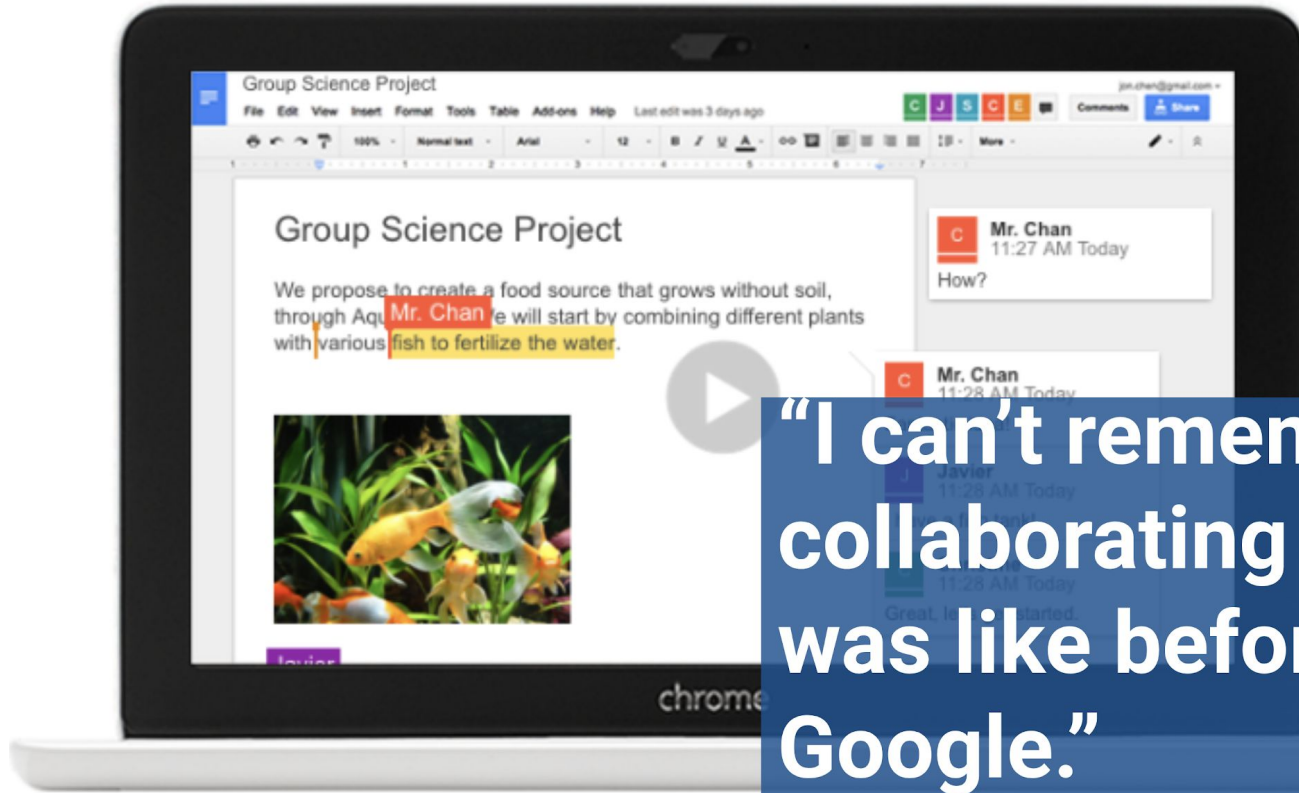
Group Science Project
File Edit View Insert Format Tools Table Add-ons Help Last edit was 3 days ago
jon.chen@gmail.com
C J S C E
Comments
Share
100% Normal text Arial 12 B I U A More

Group Science Project

We propose to create a food source that grows without soil, through Aqu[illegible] Mr. Chan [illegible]e will start by combining different plants with various fish to fertilize the water.

Javier

C Mr. Chan
11:27 AM Today
How?

C Mr. Chan
11:28 AM Today

J Javier
11:28 AM Today
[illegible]tank!

11:28 AM Today
Great, le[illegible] started.

chrome

“I can’t remen
collaborating
was like befor
Google.”